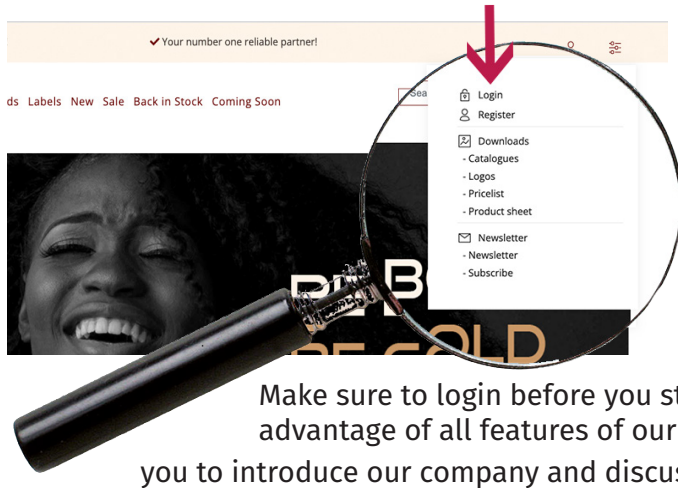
✔ Your number one reliable partner!

ds Labels New Sale Back in Stock Coming Soon

Sea

Login
Register
Downloads
- Catalogues
- Logos
- Pricelist
- Product sheet
Newsletter
- Newsletter
- Subscribe

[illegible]

Make sure to login before you st
advantage of all features of our
you to introduce our company and discus